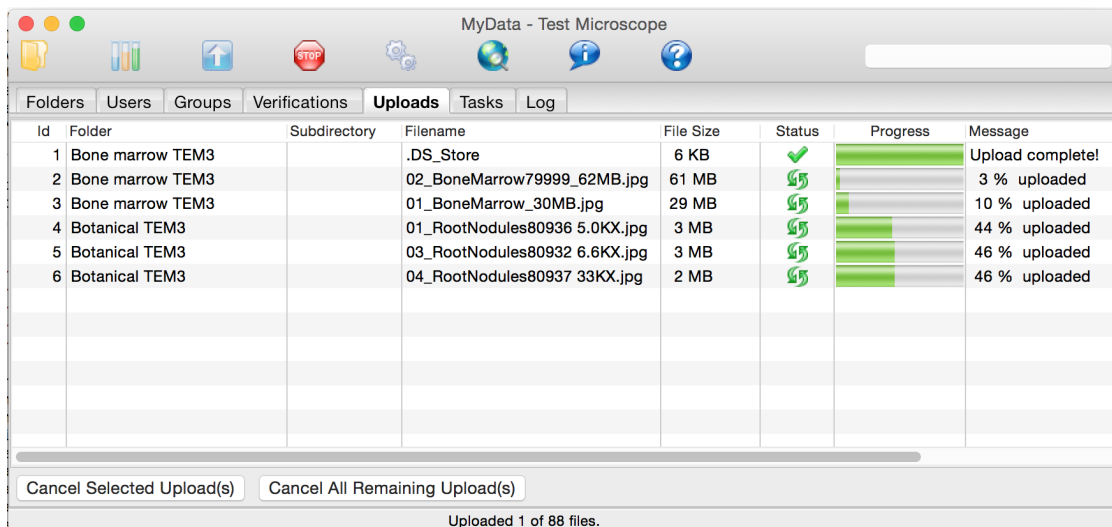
MyData - Test Microscope

STOP

Folders | Users | Groups | Verifications | Uploads | Tasks | Log

| Id | Folder | Subdirectory | Filename | File Size | Status | Progress | Message |
|---|---|---|---|---|---|---|---|
| 1 | Bone marrow TEM3 | | .DS_Store | 6 KB | | | Upload complete! |
| 2 | Bone marrow TEM3 | | 02_BoneMarrow79999_62MB.jpg | 61 MB | | | 3 % uploaded |
| 3 | Bone marrow TEM3 | | 01_BoneMarrow_30MB.jpg | 29 MB | | | 10 % uploaded |
| 4 | Botanical TEM3 | | 01_RootNodules80936 5.0KX.jpg | 3 MB | | | 44 % uploaded |
| 5 | Botanical TEM3 | | 03_RootNodules80932 6.6KX.jpg | 3 MB | | | 46 % uploaded |
| 6 | Botanical TEM3 | | 04_RootNodules80937 33KX.jpg | 2 MB | | | 46 % uploaded |

Cancel Selected Upload(s)   Cancel All Remaining Upload(s)

Uploaded 1 of 88 files.